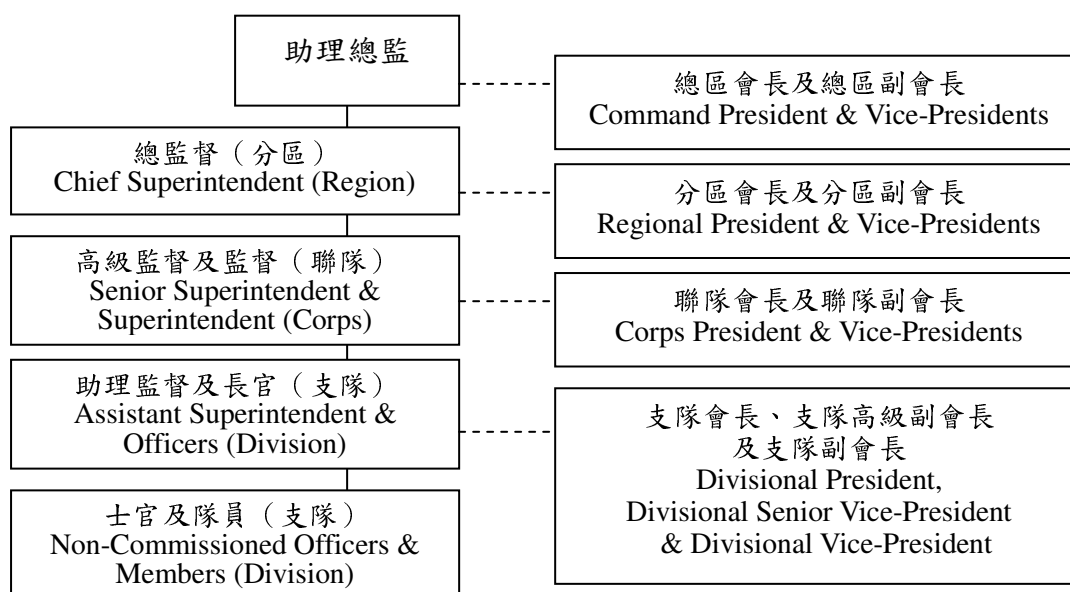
助理總監

總區會長及總區副會長
Command President & Vice-Presidents

總監督（分區）
Chief Superintendent (Region)

分區會長及分區副會長
Regional President & Vice-Presidents

高級監督及監督（聯隊）
Senior Superintendent & Superintendent (Corps)

聯隊會長及聯隊副會長
Corps President & Vice-Presidents

助理監督及長官（支隊）
Assistant Superintendent & Officers (Division)

支隊會長、支隊高級副會長及支隊副會長
Divisional President, Divisional Senior Vice-President & Divisional Vice-President

士官及隊員（支隊）
Non-Commissioned Officers & Members (Division)